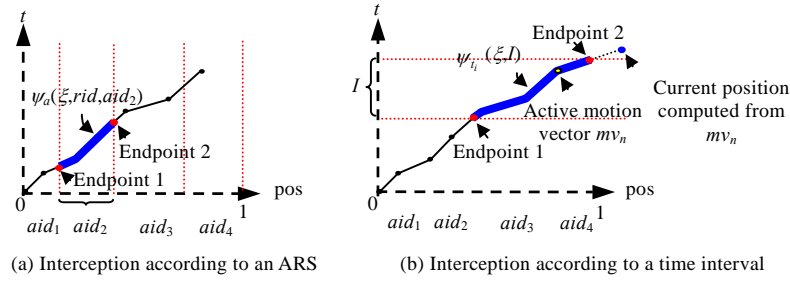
$t$

$\psi_a(\xi, rid, aid_2)$

Endpoint 2

Endpoint 1

pos

0

$aid_1$ $aid_2$ $aid_3$ $aid_4$ 1

(a) Interception according to an ARS

$t$

Endpoint 2

$\psi_{t_i}(\xi, I)$

$I$

Current position computed from $mv_n$

Active motion vector $mv_n$

Endpoint 1

pos

0

$aid_1$ $aid_2$ $aid_3$ $aid_4$ 1

(b) Interception according to a time interval